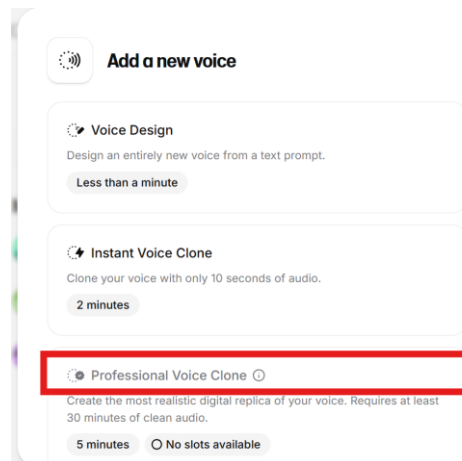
Add a new voice

Voice Design

Design an entirely new voice from a text prompt.

Less than a minute

Instant Voice Clone

Clone your voice with only 10 seconds of audio.

2 minutes

Professional Voice Clone

Create the most realistic digital replica of your voice. Requires at least 30 minutes of clean audio.

5 minutes

No slots available